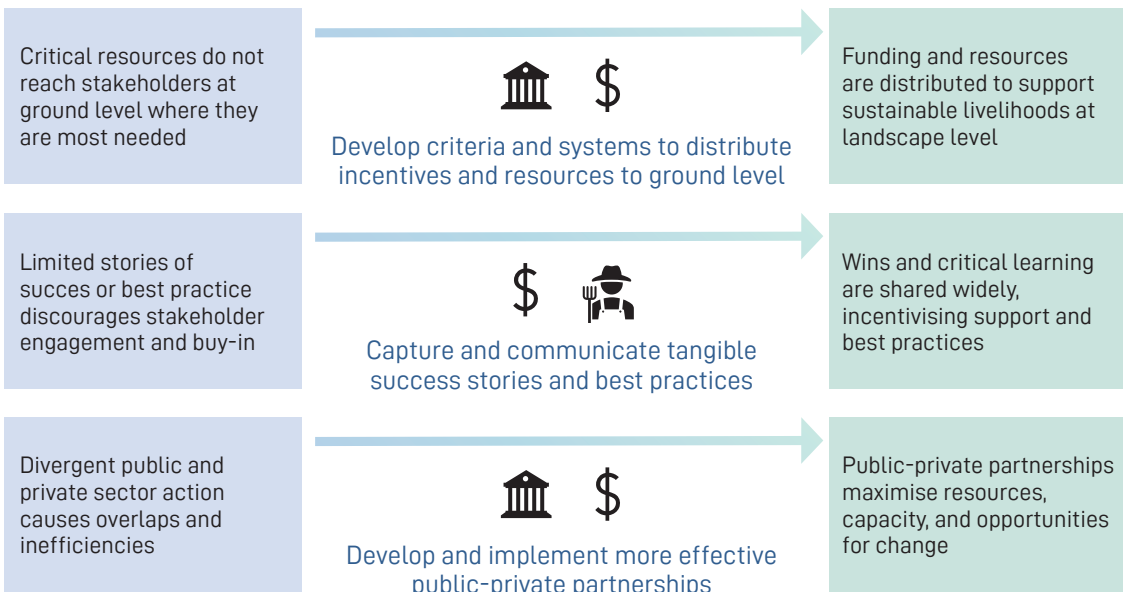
Critical resources do not reach stakeholders at ground level where they are most needed

$

Develop criteria and systems to distribute incentives and resources to ground level

Funding and resources are distributed to support sustainable livelihoods at landscape level

Limited stories of succes or best practice discourages stakeholder engagement and buy-in

$

Capture and communicate tangible success stories and best practices

Wins and critical learning are shared widely, incentivising support and best practices

Divergent public and private sector action causes overlaps and inefficiencies

$

Develop and implement more effective public-private partnerships

Public-private partnerships maximise resources, capacity, and opportunities for change